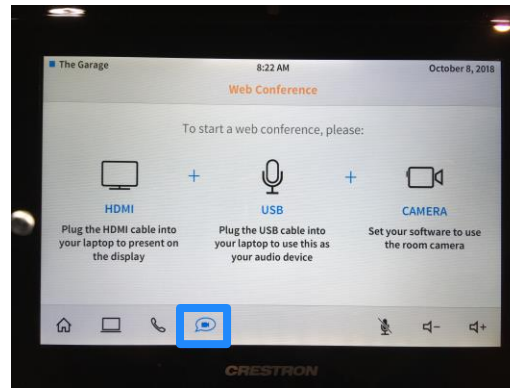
The Garage
8:22 AM
October 8, 2018
Web Conference

To start a web conference, please:

HDMI
Plug the HDMI cable into your laptop to present on the display

+

USB
Plug the USB cable into your laptop to use this as your audio device

+

CAMERA
Set your software to use the room camera

CRESTRON